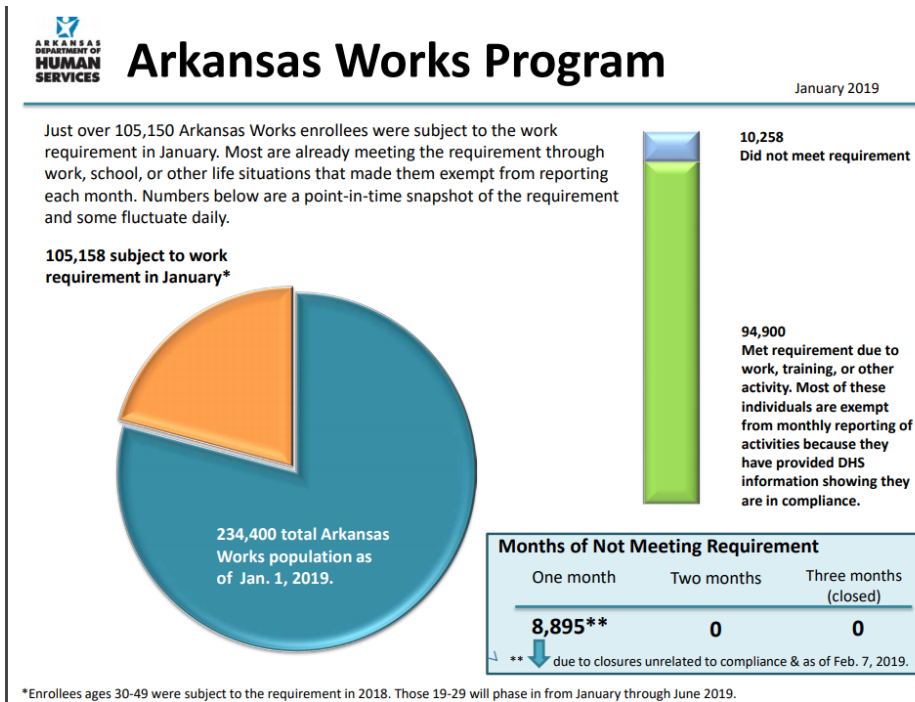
ARKANSAS DEPARTMENT OF HUMAN SERVICES

Arkansas Works Program

January 2019

Just over 105,150 Arkansas Works enrollees were subject to the work requirement in January. Most are already meeting the requirement through work, school, or other life situations that made them exempt from reporting each month. Numbers below are a point-in-time snapshot of the requirement and some fluctuate daily.

105,158 subject to work requirement in January*

234,400 total Arkansas Works population as of Jan. 1, 2019.

10,258
Did not meet requirement

94,900
Met requirement due to work, training, or other activity. Most of these individuals are exempt from monthly reporting of activities because they have provided DHS information showing they are in compliance.

Months of Not Meeting Requirement

| One month | Two months | Three months (closed) |
|---|---|---|
| 8,895** | 0 | 0 |

** due to closures unrelated to compliance & as of Feb. 7, 2019.

*Enrollees ages 30-49 were subject to the requirement in 2018. Those 19-29 will phase in from January through June 2019.